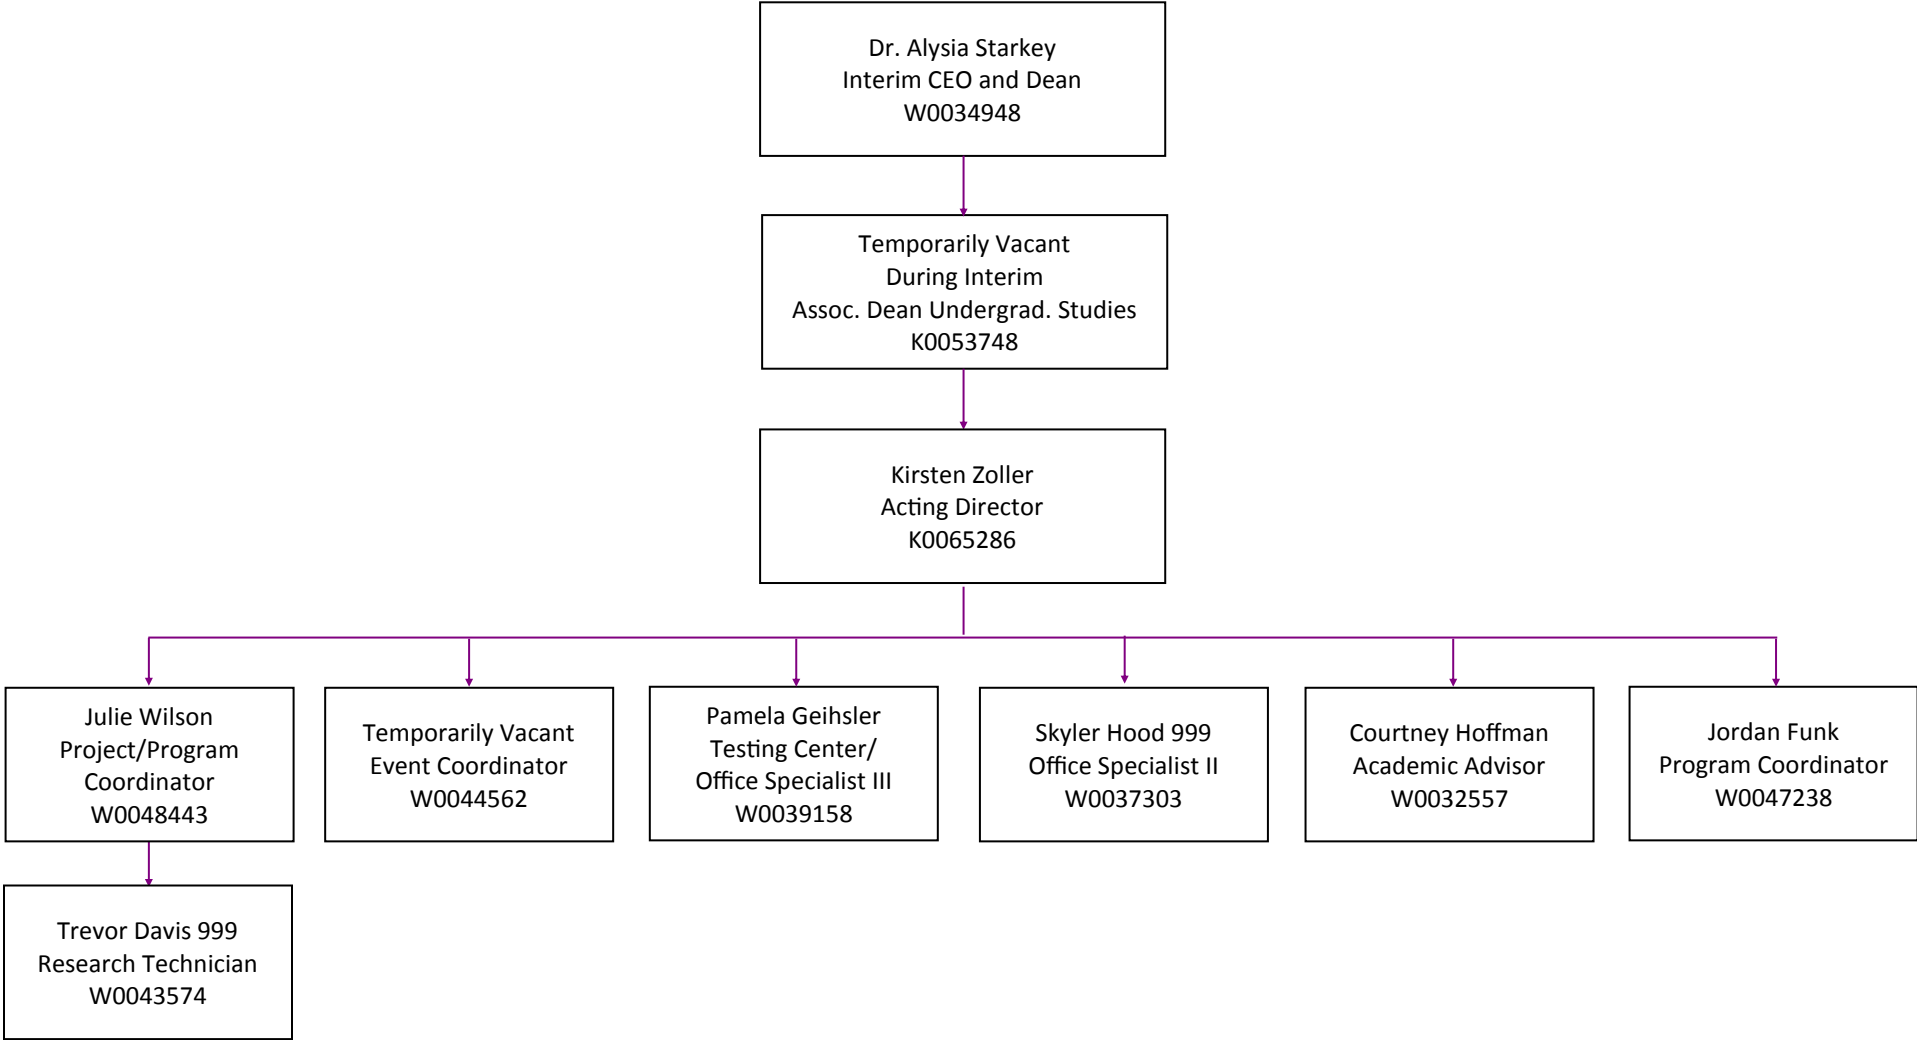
Dr. Alysia Starkey
Interim CEO and Dean
W0034948

Temporarily Vacant
During Interim
Assoc. Dean Undergrad. Studies
K0053748

Kirsten Zoller
Acting Director
K0065286

Julie Wilson
Project/Program Coordinator
W0048443

Temporarily Vacant
Event Coordinator
W0044562

Pamela Geihsler
Testing Center/
Office Specialist III
W0039158

Skyler Hood 999
Office Specialist II
W0037303

Courtney Hoffman
Academic Advisor
W0032557

Jordan Funk
Program Coordinator
W0047238

Trevor Davis 999
Research Technician
W0043574